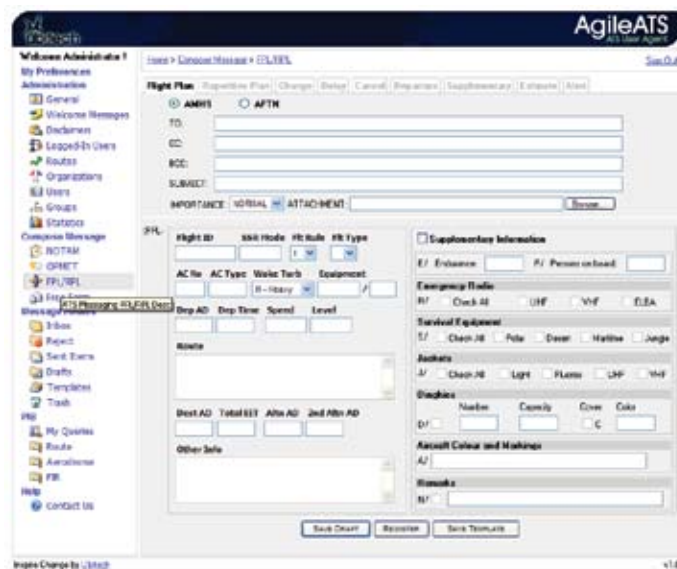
AgileATS
ATS User Agent

Welcome Administrator !
My Preferences
Administration
General
Welcome Messages
Disclaimers
Logged-In Users
Routes
Organizations
Users
Groups
Statistics
Compose Message
NOTAM
OPMET
FPL/RPL
ATS Messages: FPL/RPL Desc
Message Folders
Inbox
Reject
Sent Items
Drafts
Templates
Trash
PM
My Queries
Route
Aerodrome
FIR
Help
Contact Us

Home > Compose Message > FPL/RPL

Sign Out

Flight Plan | Repetitive Plan | Change | Delay | Cancel | Departure | Supplementary | Estimate | Alert

AMHS AFTN
TO:
CC:
BCC:
SUBJECT:
IMPORTANCE NORMAL ATTACHMENT Browse...

(FPL-
Flight ID | SSR Mode | Flt Rule | Flt Type
AC No | AC Type | Wake Turb | Equipment
H - Heavy
Dep AD | Dep Time | Speed | Level
Route
Dest AD | Total EET | Altn AD | 2nd Altn AD
Other Info

Supplementary Information
E/ Endurance P/ Persons onboard
Emergency Radio
R/ Check All UHF VHF ELBA
Survival Equipment
S/ Check All Polar Desert Maritime Jungle
Jackets
J/ Check All Light Fluores UHF VHF
Dinghies
D/ Number Capacity Cover C Color
Aircraft Colour and Markings
A/
Remarks
N/

Save Draft | Reconfirm | Save Template

Inquire Change by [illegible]

v1.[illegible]